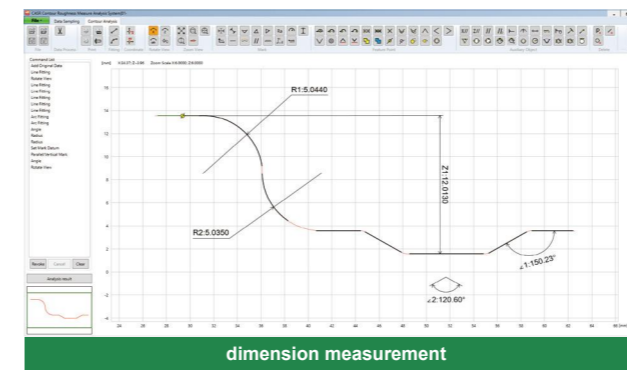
File
Data Sampling
Contour Analysis
Command List
Add Original Data
Line Fitting
Rotate View
Line Fitting
Line Fitting
Line Fitting
Line Fitting
Line Fitting
Arc Fitting
Arc Fitting
Angle
Radius
Radius
Set Mark Datum
Parallel Vertical Mark
Angle
Rotate View
Revoke
Cancel
Clear
Analysis result
R1:5.0440
R2:5.0350
Z1:12.0130
∠1:150.23°
∠2:120.60°
16
14
12
10
8
6
4
2
0
24
26
28
30
32
34
36
38
40
42
44
46
48
50
52
54
56
58
60
62
64
66
dimension measurement